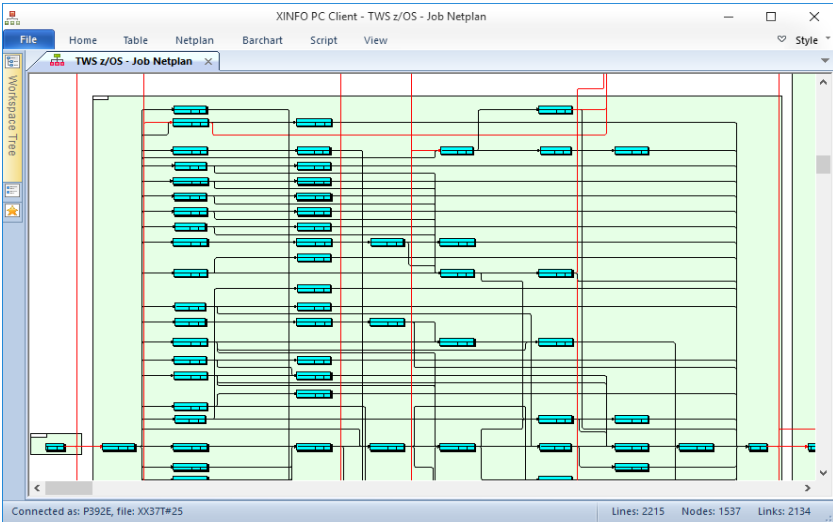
XINFO PC Client - TWS z/OS - Job Netplan

File
Home
Table
Netplan
Barchart
Script
View
Style

Workspace Tree

TWS z/OS - Job Netplan

Connected as: P392E, file: XX37T#25
Lines: 2215
Nodes: 1537
Links: 2134